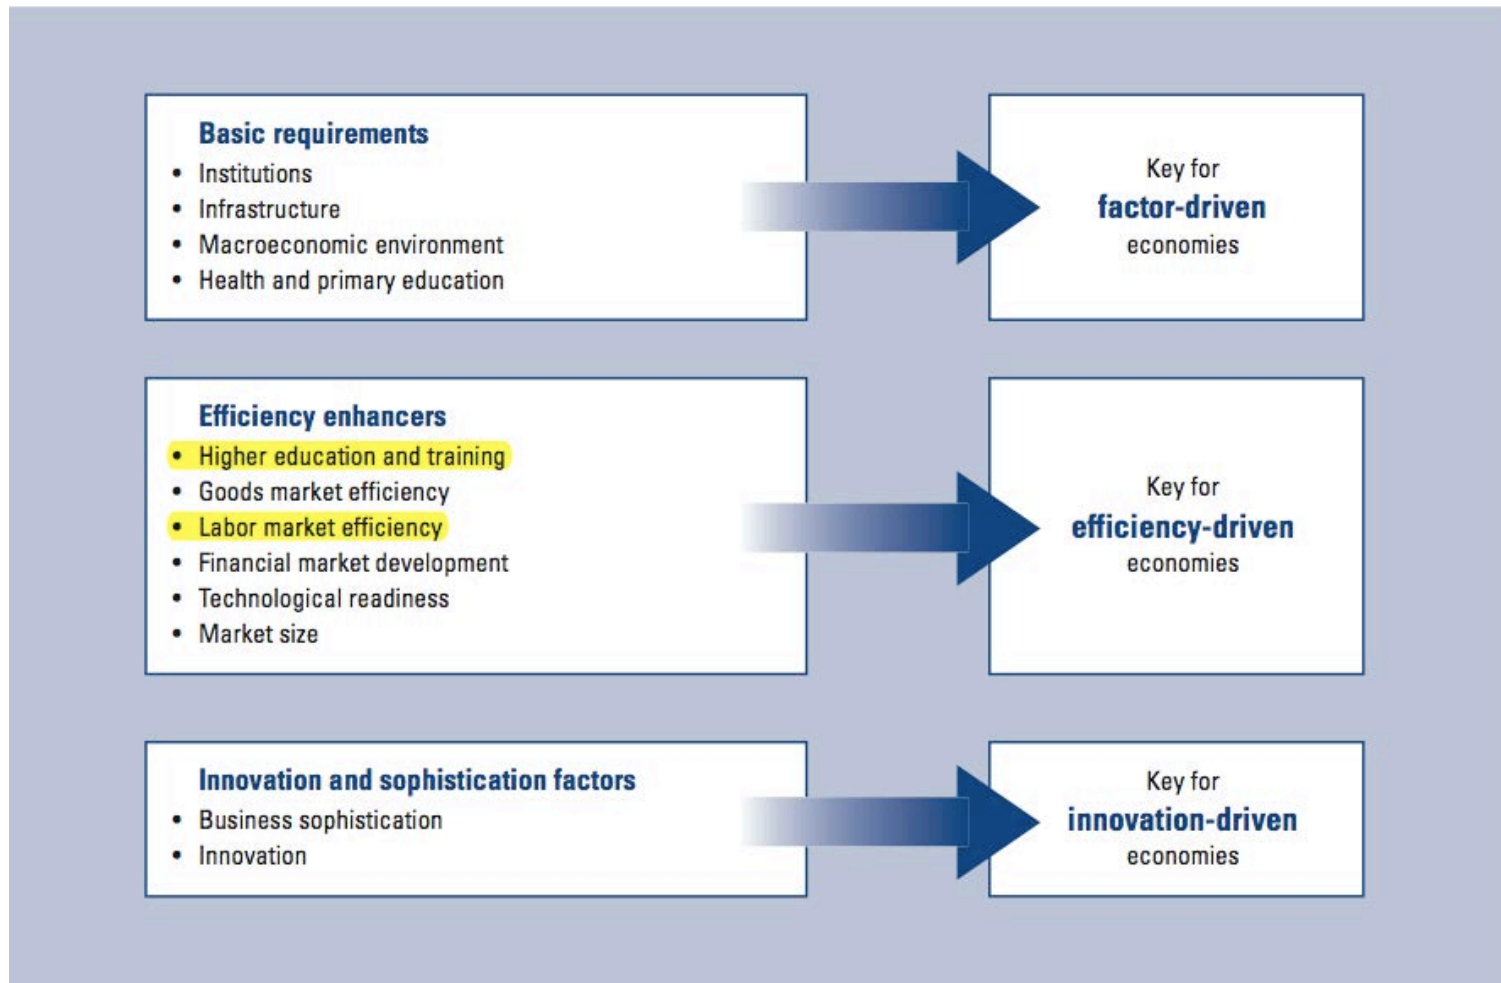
Basic requirements
- Institutions
- Infrastructure
- Macroeconomic environment
- Health and primary education

Key for
factor-driven
economies

Efficiency enhancers
- Higher education and training
- Goods market efficiency
- Labor market efficiency
- Financial market development
- Technological readiness
- Market size

Key for
efficiency-driven
economies

Innovation and sophistication factors
- Business sophistication
- Innovation

Key for
innovation-driven
economies